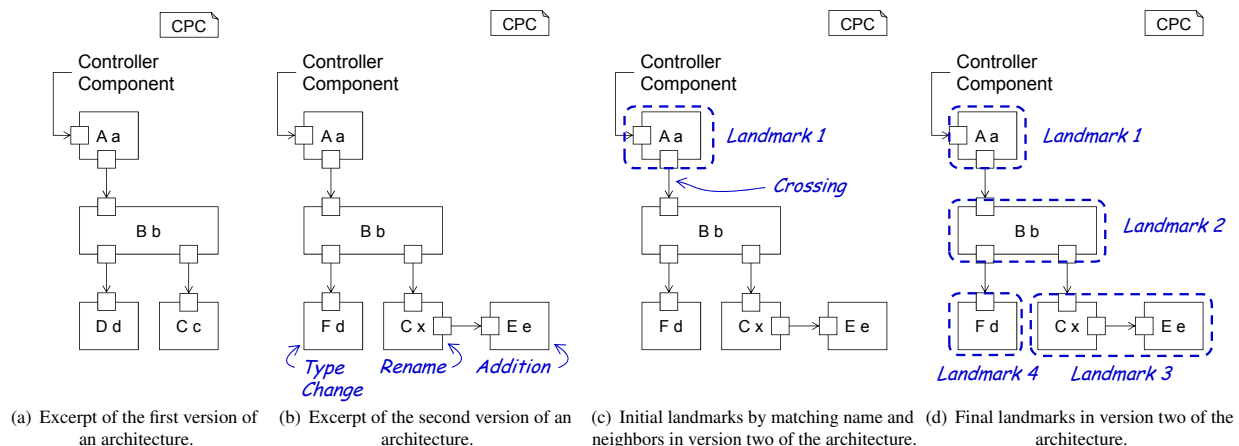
CPC

Controller Component

A a

B b

D d

C c

(a) Excerpt of the first version of an architecture.

CPC

Controller Component

A a

B b

F d

C x

E e

Type Change

Rename

Addition

(b) Excerpt of the second version of an architecture.

CPC

Controller Component

A a

Landmark 1

Crossing

B b

F d

C x

E e

(c) Initial landmarks by matching name and neighbors in version two of the architecture.

CPC

Controller Component

A a

Landmark 1

B b

Landmark 2

F d

C x

E e

Landmark 4

Landmark 3

(d) Final landmarks in version two of the architecture.